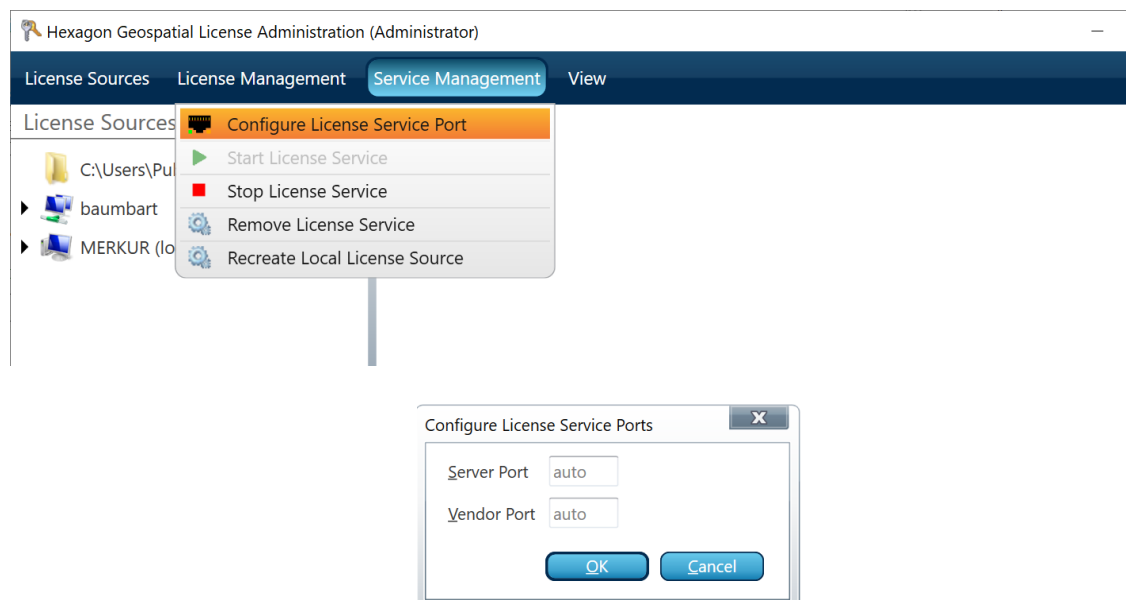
Hexagon Geospatial License Administration (Administrator)

License Sources License Management Service Management View

License Sources

C:\Users\Pu

baumbart

MERKUR (lo

Configure License Service Port

Start License Service

Stop License Service

Remove License Service

Recreate Local License Source

Configure License Service Ports

Server Port auto

Vendor Port auto

OK Cancel